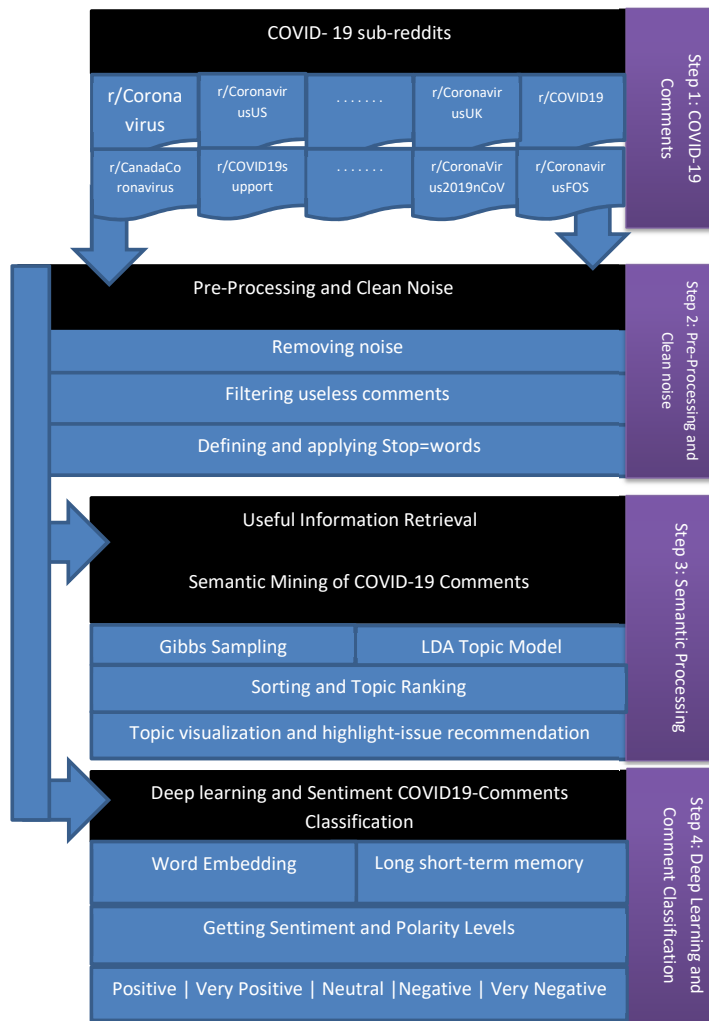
COVID- 19 sub-reddits

r/Coronavirus

r/CoronavirusUS

.......

r/CoronavirusUK

r/COVID19

r/CanadaCoronavirus

r/COVID19support

.......

r/CoronaVirus2019nCoV

r/CoronavirusFOS

Step 1: COVID-19 Comments

Pre-Processing and Clean Noise

Removing noise

Filtering useless comments

Defining and applying Stop=words

Step 2: Pre-Processing and Clean noise

Useful Information Retrieval

Semantic Mining of COVID-19 Comments

Gibbs Sampling

LDA Topic Model

Sorting and Topic Ranking

Topic visualization and highlight-issue recommendation

Step 3: Semantic Processing

Deep learning and Sentiment COVID19-Comments Classification

Word Embedding

Long short-term memory

Getting Sentiment and Polarity Levels

Positive | Very Positive | Neutral |Negative | Very Negative

Step 4: Deep Learning and Comment Classification